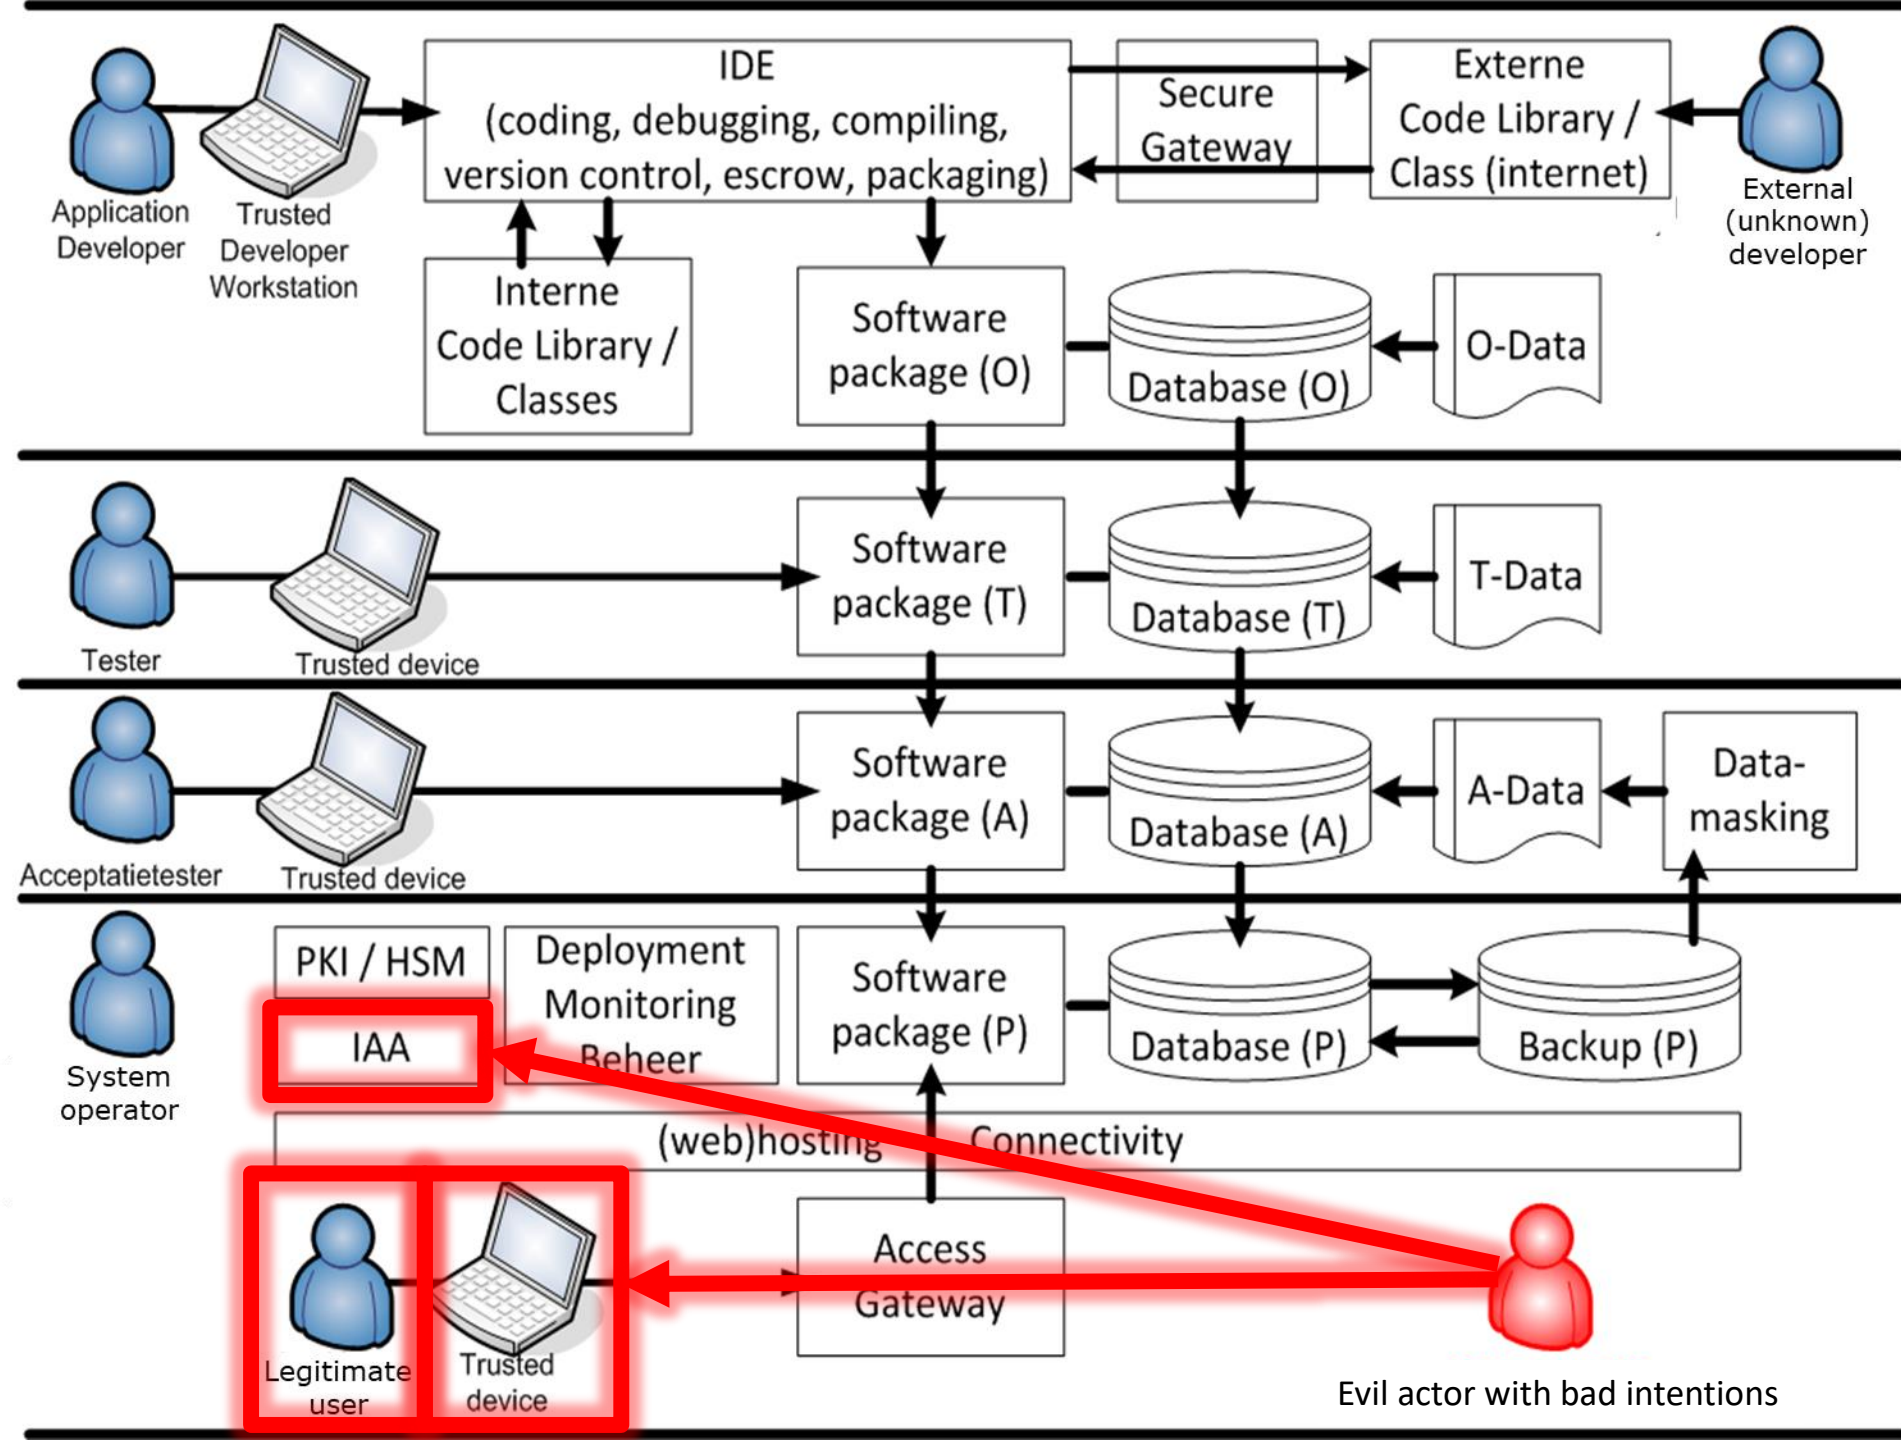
Application Developer

Trusted Developer Workstation

IDE (coding, debugging, compiling, version control, escrow, packaging)

Secure Gateway

Externe Code Library / Class (internet)

External (unknown) developer

Interne Code Library / Classes

Software package (O)

Database (O)

O-Data

Tester

Trusted device

Software package (T)

Database (T)

T-Data

Acceptatietester

Trusted device

Software package (A)

Database (A)

A-Data

Data-masking

System operator

PKI / HSM

IAA

Deployment Monitoring Beheer

Software package (P)

Database (P)

Backup (P)

(web)hosting Connectivity

Legitimate user

Trusted device

Access Gateway

Evil actor with bad intentions